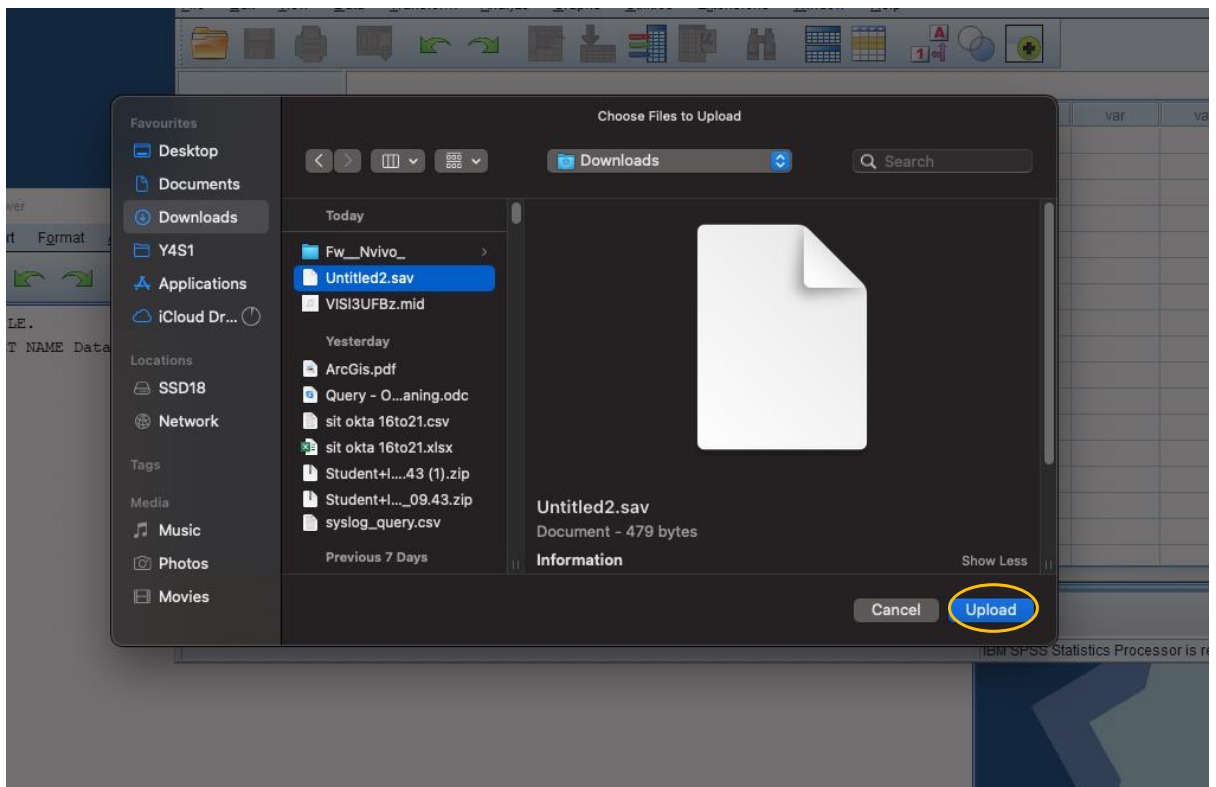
Choose Files to Upload

Favourites
Desktop
Documents
Downloads
Y4S1
Applications
iCloud Dr...

Locations
SSD18
Network

Tags

Media
Music
Photos
Movies

Downloads
Search

Today
Fw__Nvivo_
Untitled2.sav
VISI3UFBz.mid

Yesterday
ArcGis.pdf
Query - O...aning.odc
sit okta 16to21.csv
sit okta 16to21.xlsx
Student+l....43 (1).zip
Student+l..._09.43.zip
syslog_query.csv

Previous 7 Days

Untitled2.sav
Document - 479 bytes
Information
Show Less

Cancel
Upload

var
va
wer
rt Format
LE.
T NAME Data
IBM SPSS Statistics Processor is r